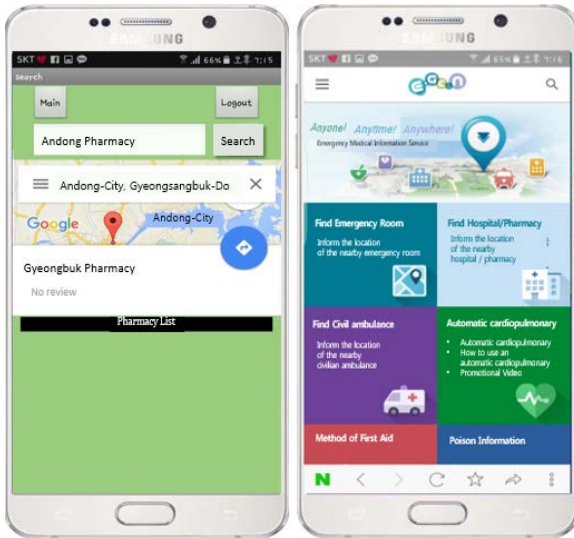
SAMSUNG

SKT 66% 오후 7:15

Search

Main

Logout

Andong Pharmacy

Search

Andong-City, Gyeongsangbuk-Do

Google

Andong-City

Gyeongbuk Pharmacy

No review

Pharmacy List

SAMSUNG

SKT 65% 오후 7:15

Anyone! Anytime! Anywhere!

Emergency Medical Information Service

Find Emergency Room

Inform the location of the nearby emergency room

Find Hospital/Pharmacy

Inform the location of the nearby hospital / pharmacy

Find Civil ambulance

Inform the location of the nearby civilian ambulance

Automatic cardiopulmonary

• Automatic cardiopulmonary
• How to use an automatic cardiopulmonary
• Promotional Video

Method of First Aid

Poison Information

N